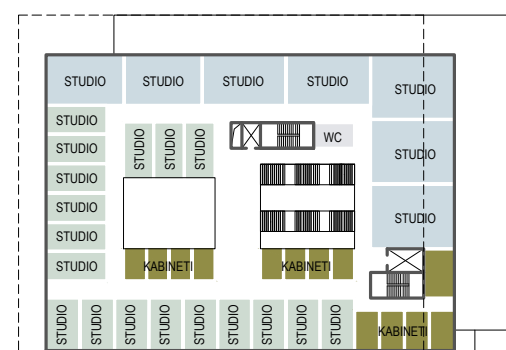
STUDIO
STUDIO
STUDIO
STUDIO
STUDIO

STUDIO
STUDIO
STUDIO
STUDIO
STUDIO
STUDIO

STUDIO
STUDIO
STUDIO

WC

STUDIO
STUDIO

KABINETI
KABINETI
KABINETI

STUDIO
STUDIO
STUDIO
STUDIO
STUDIO
STUDIO
STUDIO
STUDIO
STUDIO